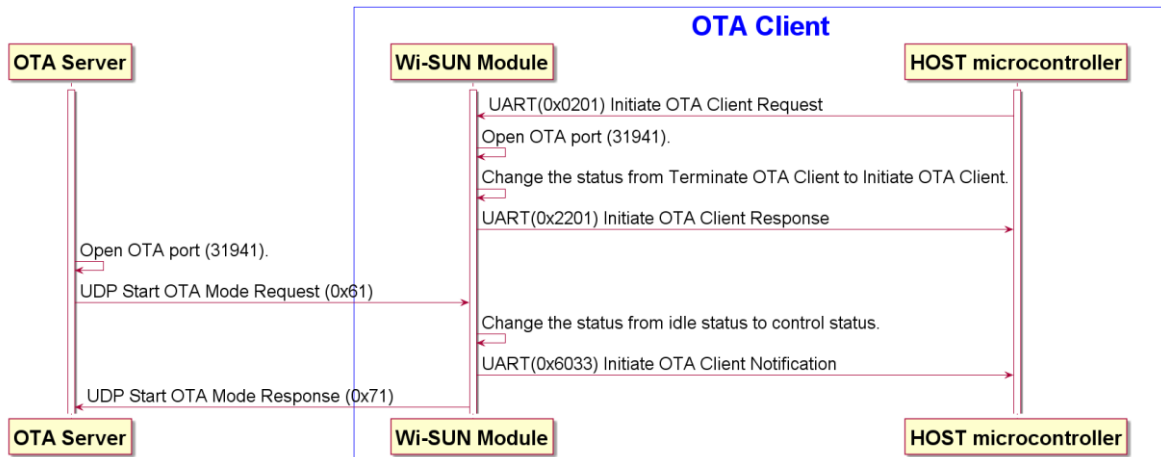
OTA Client

OTA Server

Wi-SUN Module

HOST microcontroller

UART(0x0201) Initiate OTA Client Request

Open OTA port (31941).

Change the status from Terminate OTA Client to Initiate OTA Client.

UART(0x2201) Initiate OTA Client Response

Open OTA port (31941).

UDP Start OTA Mode Request (0x61)

Change the status from idle status to control status.

UART(0x6033) Initiate OTA Client Notification

UDP Start OTA Mode Response (0x71)

OTA Server

Wi-SUN Module

HOST microcontroller